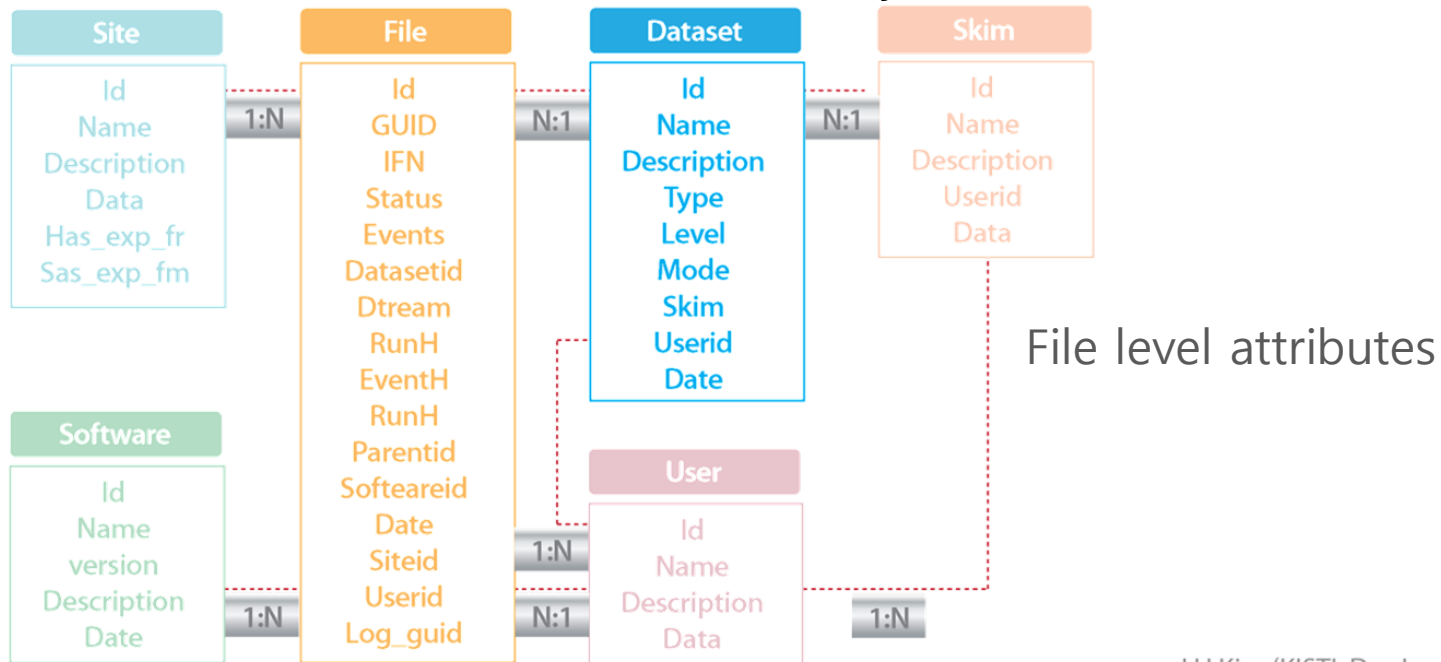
Site
Id
Name
Description
Data
Has_exp_fr
Sas_exp_fm

1:N

File
Id
GUID
IFN
Status
Events
Datasetid
Dtream
RunH
EventH
RunH
Parentid
Softeareid
Date
Siteid
Userid
Log_guid

N:1

Dataset
Id
Name
Description
Type
Level
Mode
Skim
Userid
Date

N:1

Skim
Id
Name
Description
Userid
Data

File level attributes

Software
Id
Name
version
Description
Date

1:N

1:N

N:1

User
Id
Name
Description
Data

1:N

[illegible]